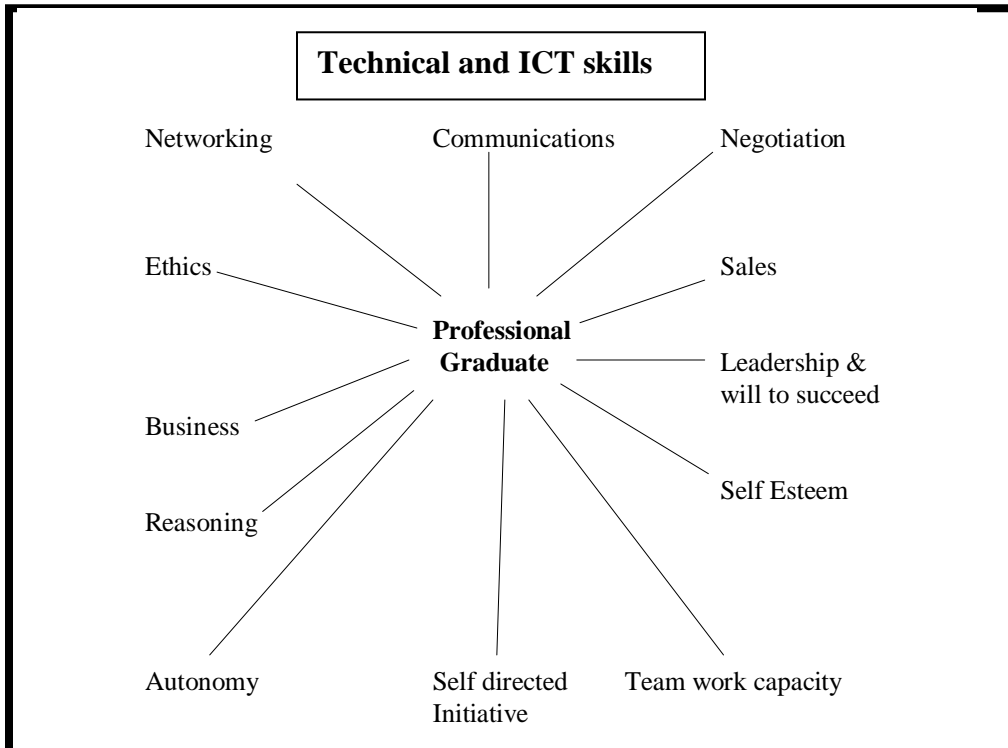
Technical and ICT skills

Networking

Communications

Negotiation

Ethics

Sales

Professional Graduate

Leadership & will to succeed

Business

Self Esteem

Reasoning

Autonomy

Self directed Initiative

Team work capacity